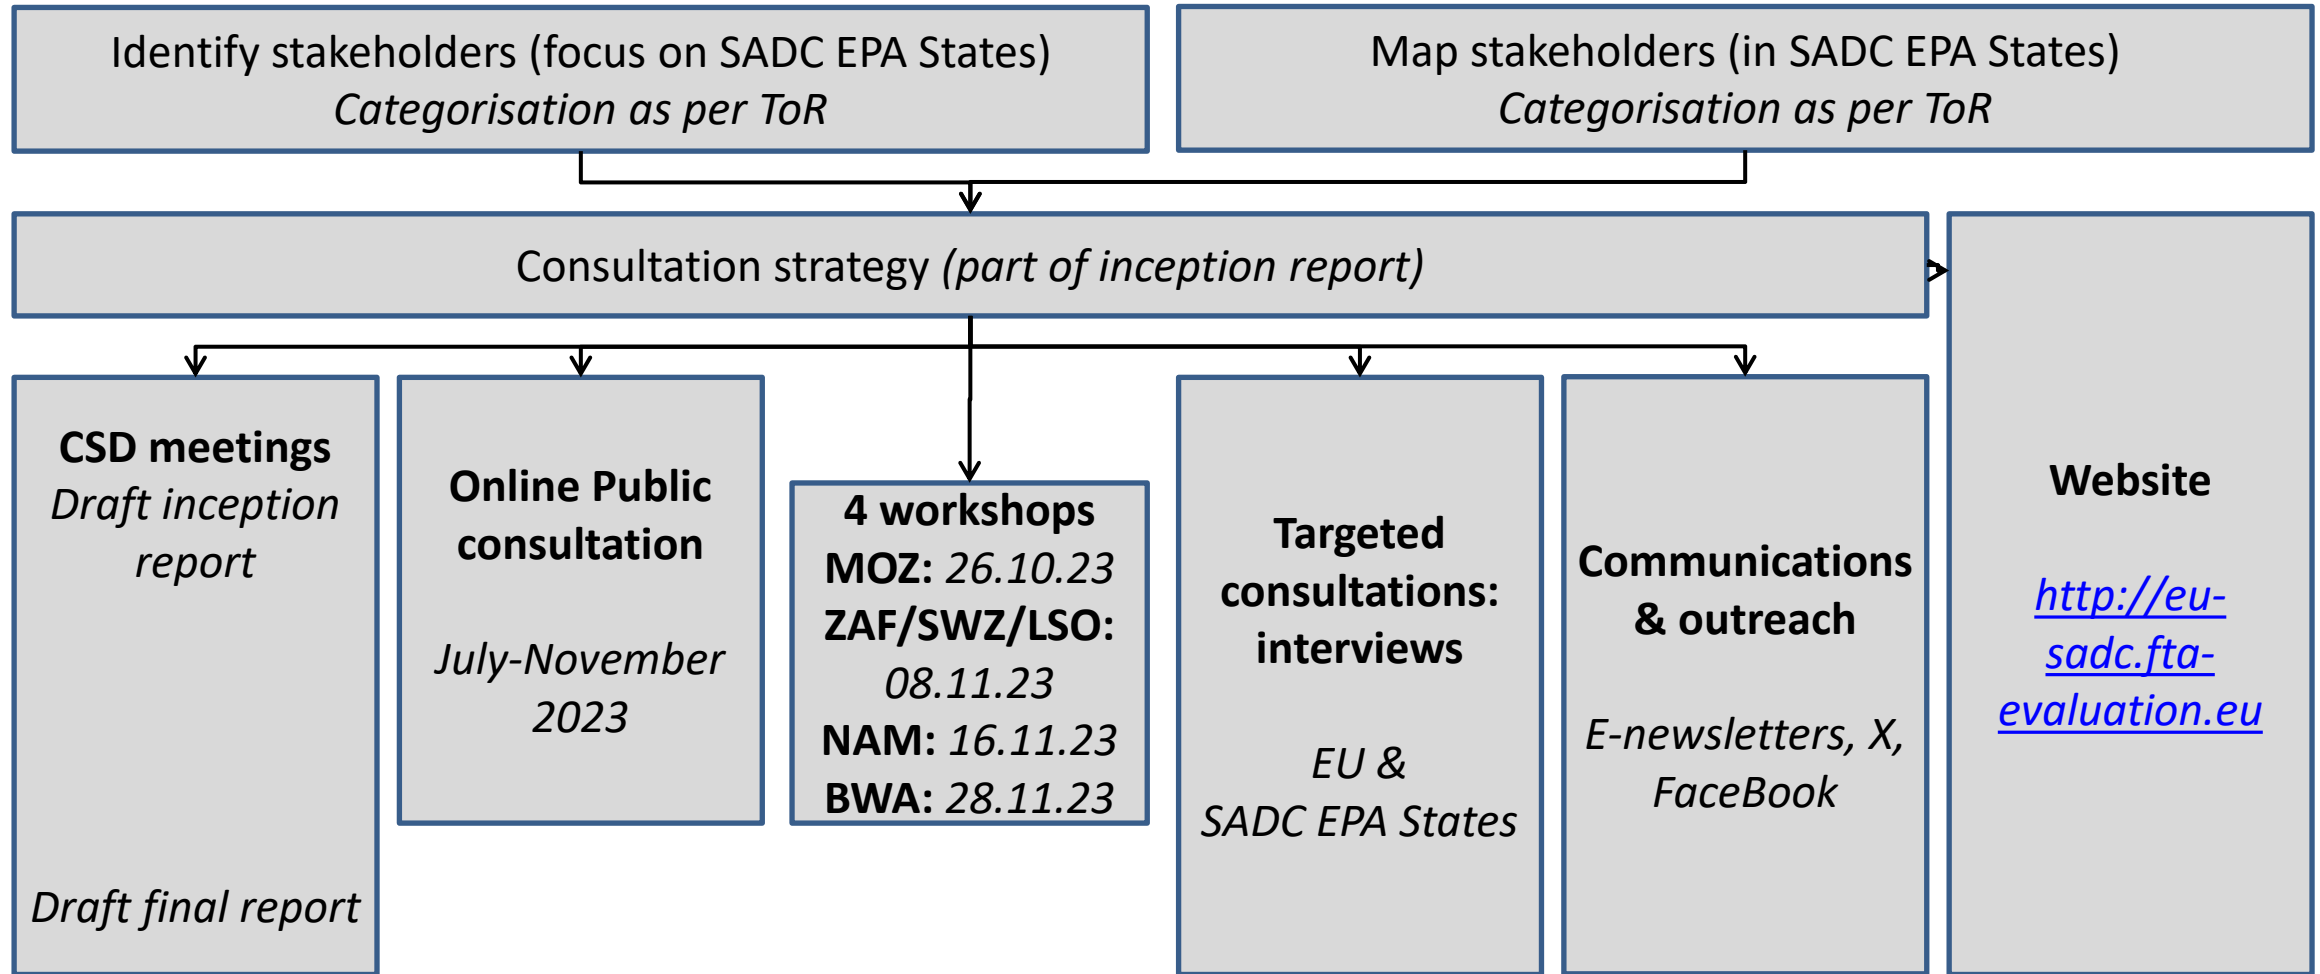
Identify stakeholders (focus on SADC EPA States)
Categorisation as per ToR

Map stakeholders (in SADC EPA States)
Categorisation as per ToR

Consultation strategy (part of inception report)

CSD meetings
Draft inception report

Draft final report

Online Public consultation

July-November 2023

4 workshops
MOZ: 26.10.23
ZAF/SWZ/LSO: 08.11.23
NAM: 16.11.23
BWA: 28.11.23

Targeted consultations: interviews

EU & SADC EPA States

Communications & outreach

E-newsletters, X, FaceBook

Website

http://eu-sadc.fta-evaluation.eu